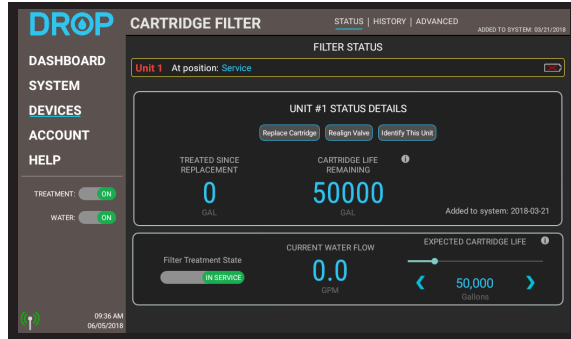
DROP

DASHBOARD
SYSTEM
DEVICES
ACCOUNT
HELP

TREATMENT: ON
WATER: ON

09:36 AM
06/05/2018

CARTRIDGE FILTER

STATUS | HISTORY | ADVANCED

ADDED TO SYSTEM: 03/21/2018

FILTER STATUS

Unit 1 At position: Service

UNIT #1 STATUS DETAILS

Replace Cartridge Realign Valve Identify This Unit

TREATED SINCE REPLACEMENT
0
GAL

CARTRIDGE LIFE REMAINING
50000
GAL

Added to system: 2018-03-21

Filter Treatment State
IN SERVICE

CURRENT WATER FLOW
0.0
GPM

EXPECTED CARTRIDGE LIFE
50,000
Gallons